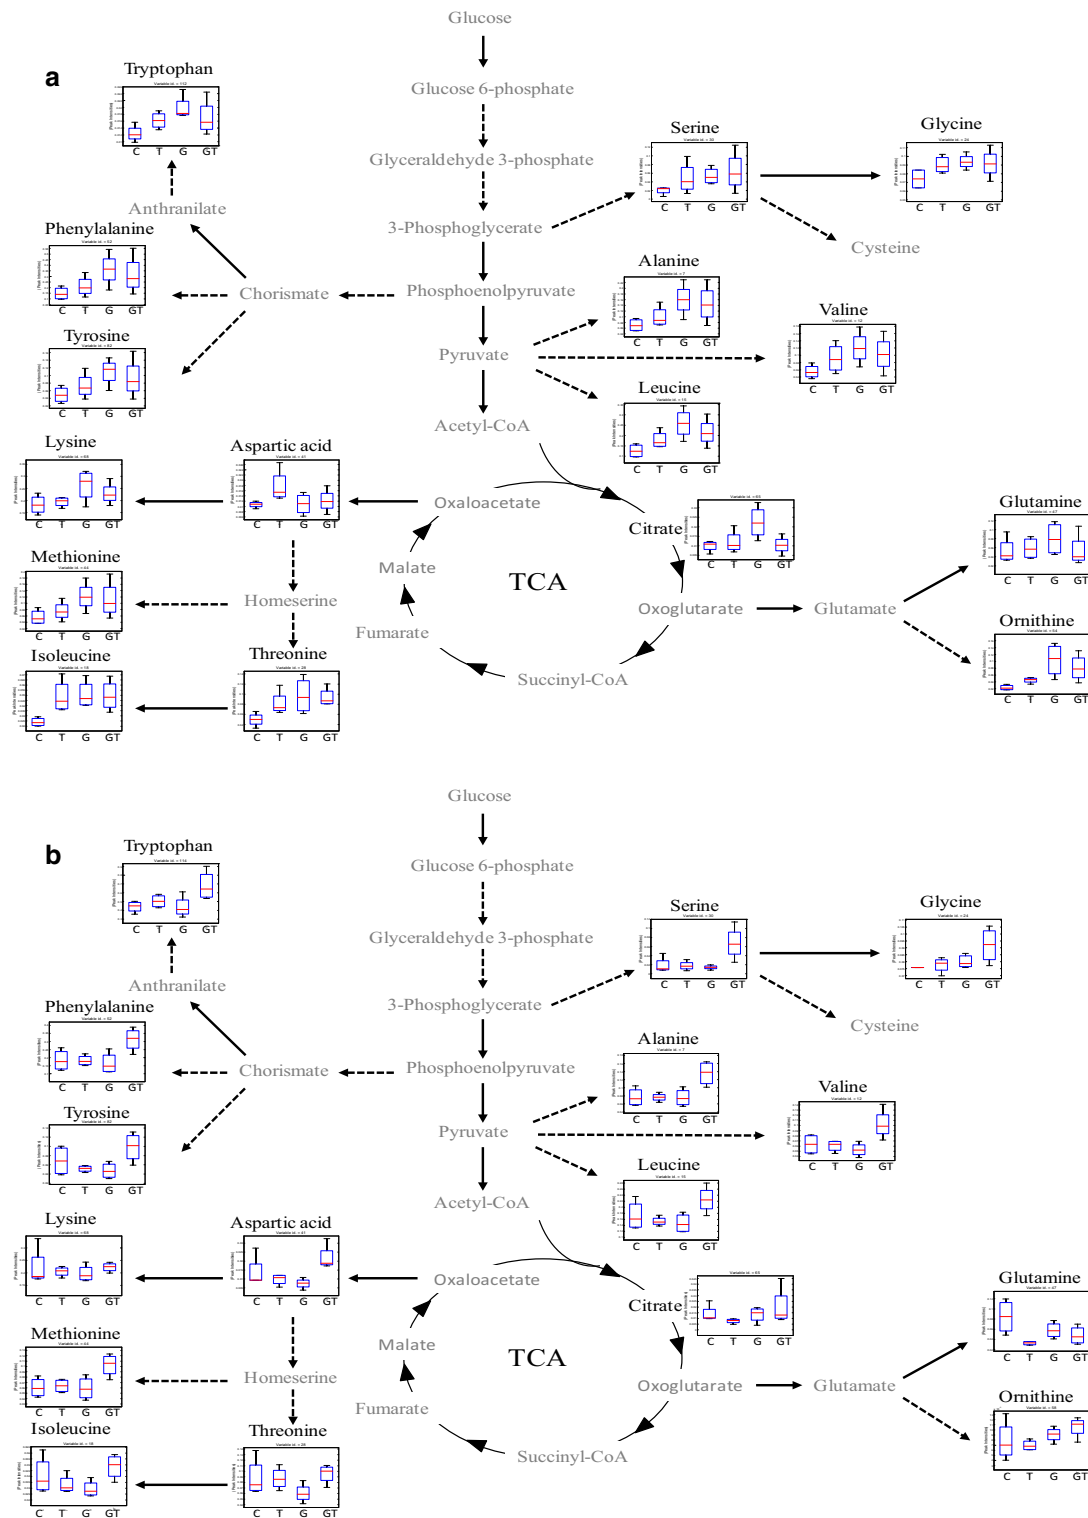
a

Glucose
Glucose 6-phosphate
Glyceraldehyde 3-phosphate
3-Phosphoglycerate
Phosphoenolpyruvate
Pyruvate
Acetyl-CoA
Oxaloacetate
Citrate
Oxoglutarate
Succinyl-CoA
Fumarate
Malate
TCA
Glutamate
Anthranilate
Chorismate
Homeserine
Cysteine

Tryptophan
C T G GT
Phenylalanine
C T G GT
Tyrosine
C T G GT
Serine
C T G GT
Glycine
C T G GT
Alanine
C T G GT
Valine
C T G GT
Leucine
C T G GT
Lysine
C T G GT
Aspartic acid
C T G GT
Citrate
C T G GT
Glutamine
C T G GT
Methionine
C T G GT
Ornithine
C T G GT
Isoleucine
C T G GT
Threonine
C T G GT

b

Glucose
Glucose 6-phosphate
Glyceraldehyde 3-phosphate
3-Phosphoglycerate
Phosphoenolpyruvate
Pyruvate
Acetyl-CoA
Oxaloacetate
Citrate
Oxoglutarate
Succinyl-CoA
Fumarate
Malate
TCA
Glutamate
Anthranilate
Chorismate
Homeserine
Cysteine

Tryptophan
C T G GT
Phenylalanine
C T G GT
Tyrosine
C T G GT
Serine
C T G GT
Glycine
C T G GT
Alanine
C T G GT
Valine
C T G GT
Leucine
C T G GT
Lysine
C T G GT
Aspartic acid
C T G GT
Citrate
C T G GT
Glutamine
C T G GT
Methionine
C T G GT
Ornithine
C T G GT
Isoleucine
C T G GT
Threonine
C T G GT